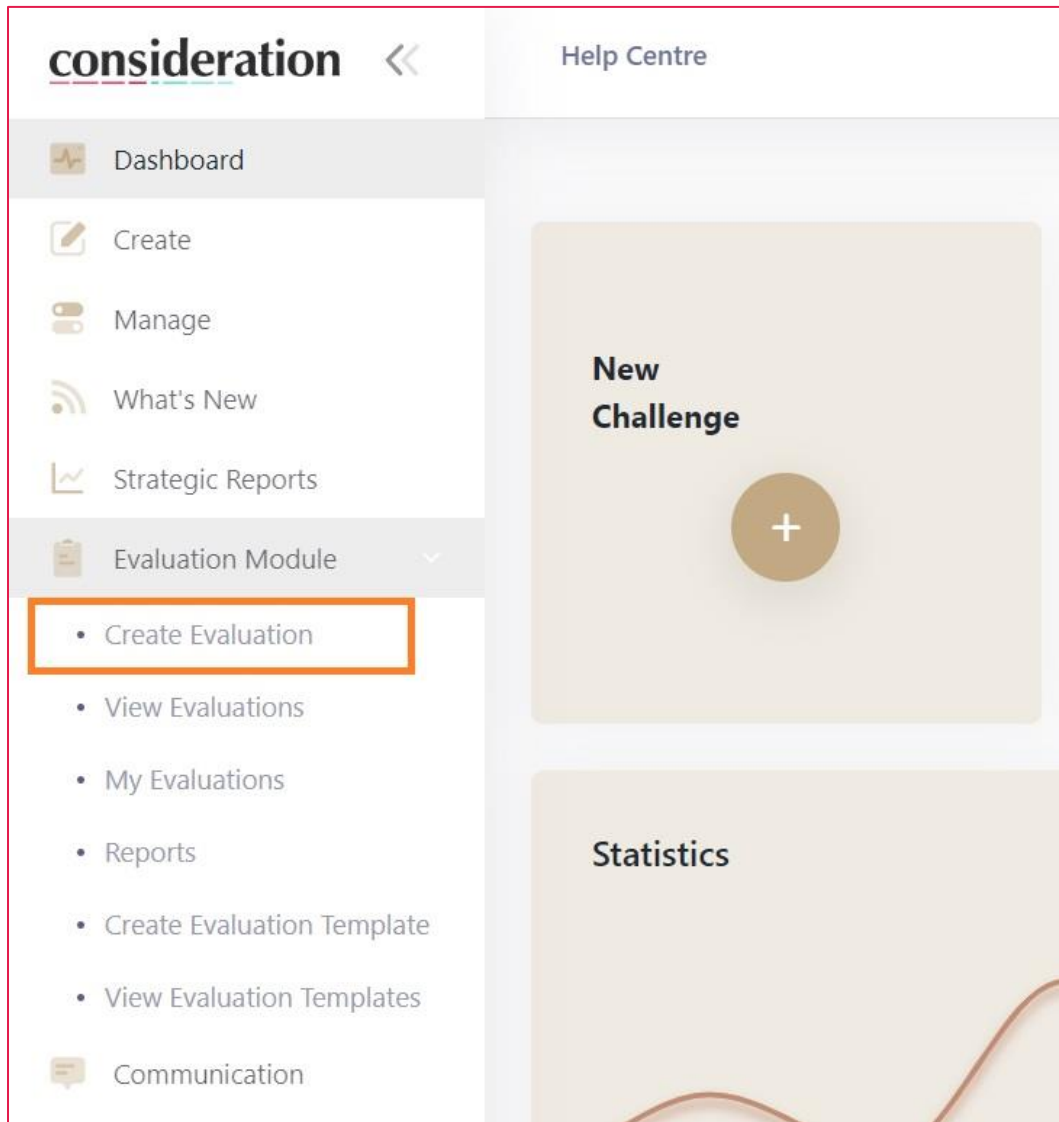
consideration «

Help Centre

Dashboard

Create

Manage

What's New

Strategic Reports

Evaluation Module

• Create Evaluation

• View Evaluations

• My Evaluations

• Reports

• Create Evaluation Template

• View Evaluation Templates

Communication

New Challenge

+

Statistics